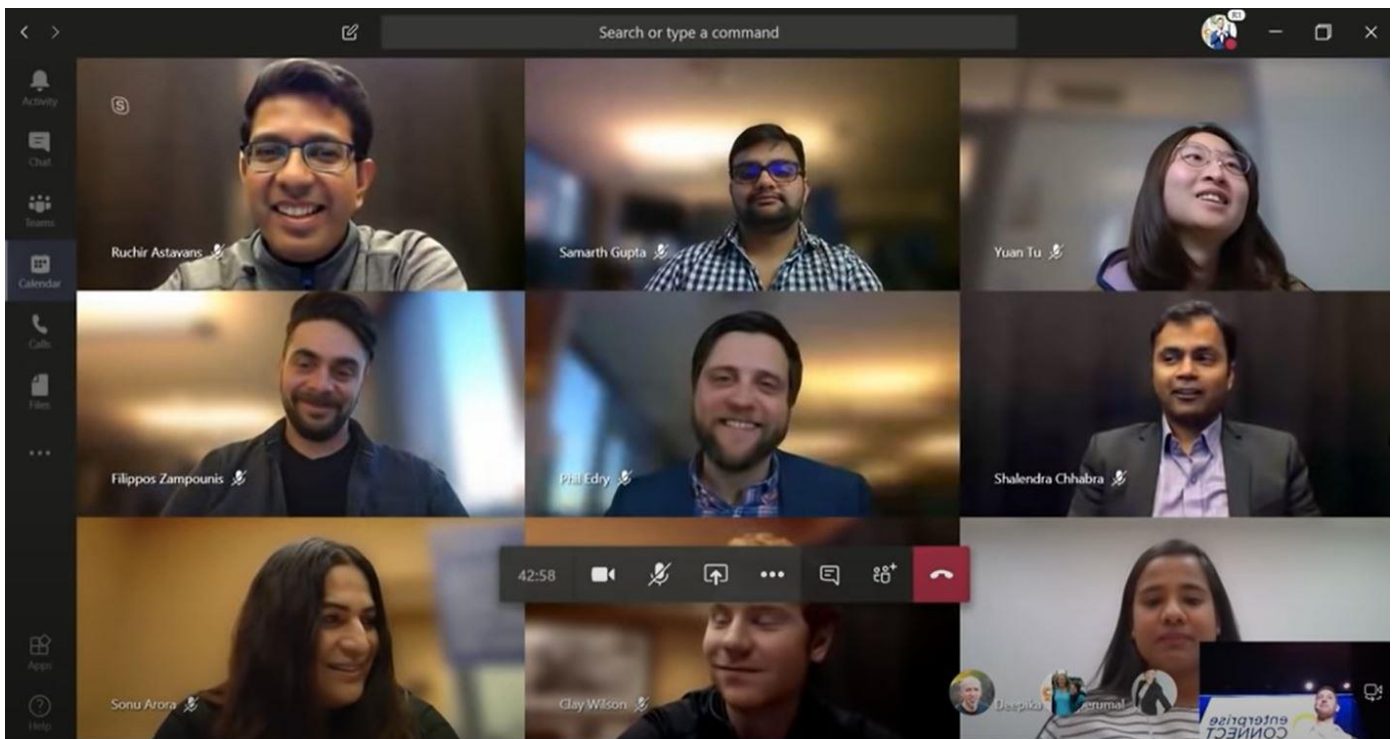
Search or type a command

Activity
Chat
Teams
Calendar
Calls
Files
...
Apps
Help

Ruchir Astavans
Samarth Gupta
Yuan Tu
Filippos Zampounis
Phil Edry
Shalendra Chhabra
Sonu Arora
Clay Wilson
Deepika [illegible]erumal

42:58

enterprise connect